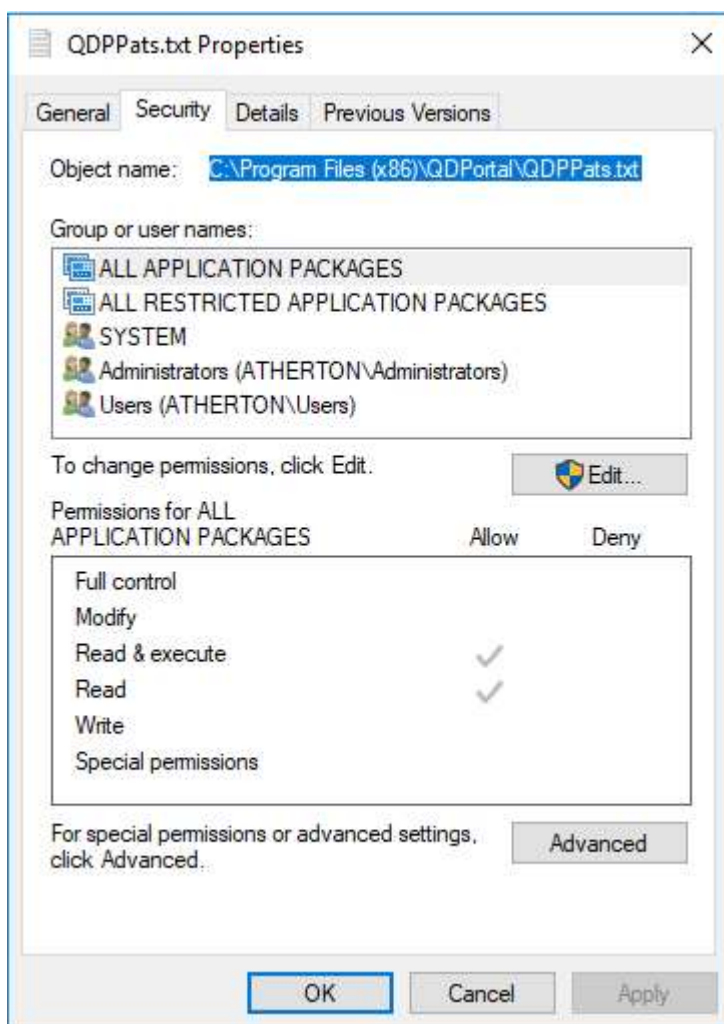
QDPPats.txt Properties

×

General Security Details Previous Versions

Object name: C:\Program Files (x86)\QDPortal\QDPPats.txt

Group or user names:

ALL APPLICATION PACKAGES
ALL RESTRICTED APPLICATION PACKAGES
SYSTEM
Administrators (ATHERTON\Administrators)
Users (ATHERTON\Users)

To change permissions, click Edit.

Edit...

Permissions for ALL APPLICATION PACKAGES

| | Allow | Deny |
|---|---|---|
| Full control | | |
| Modify | | |
| Read & execute | ✓ | |
| Read | ✓ | |
| Write | | |
| Special permissions | | |

For special permissions or advanced settings, click Advanced.

Advanced

OK Cancel Apply